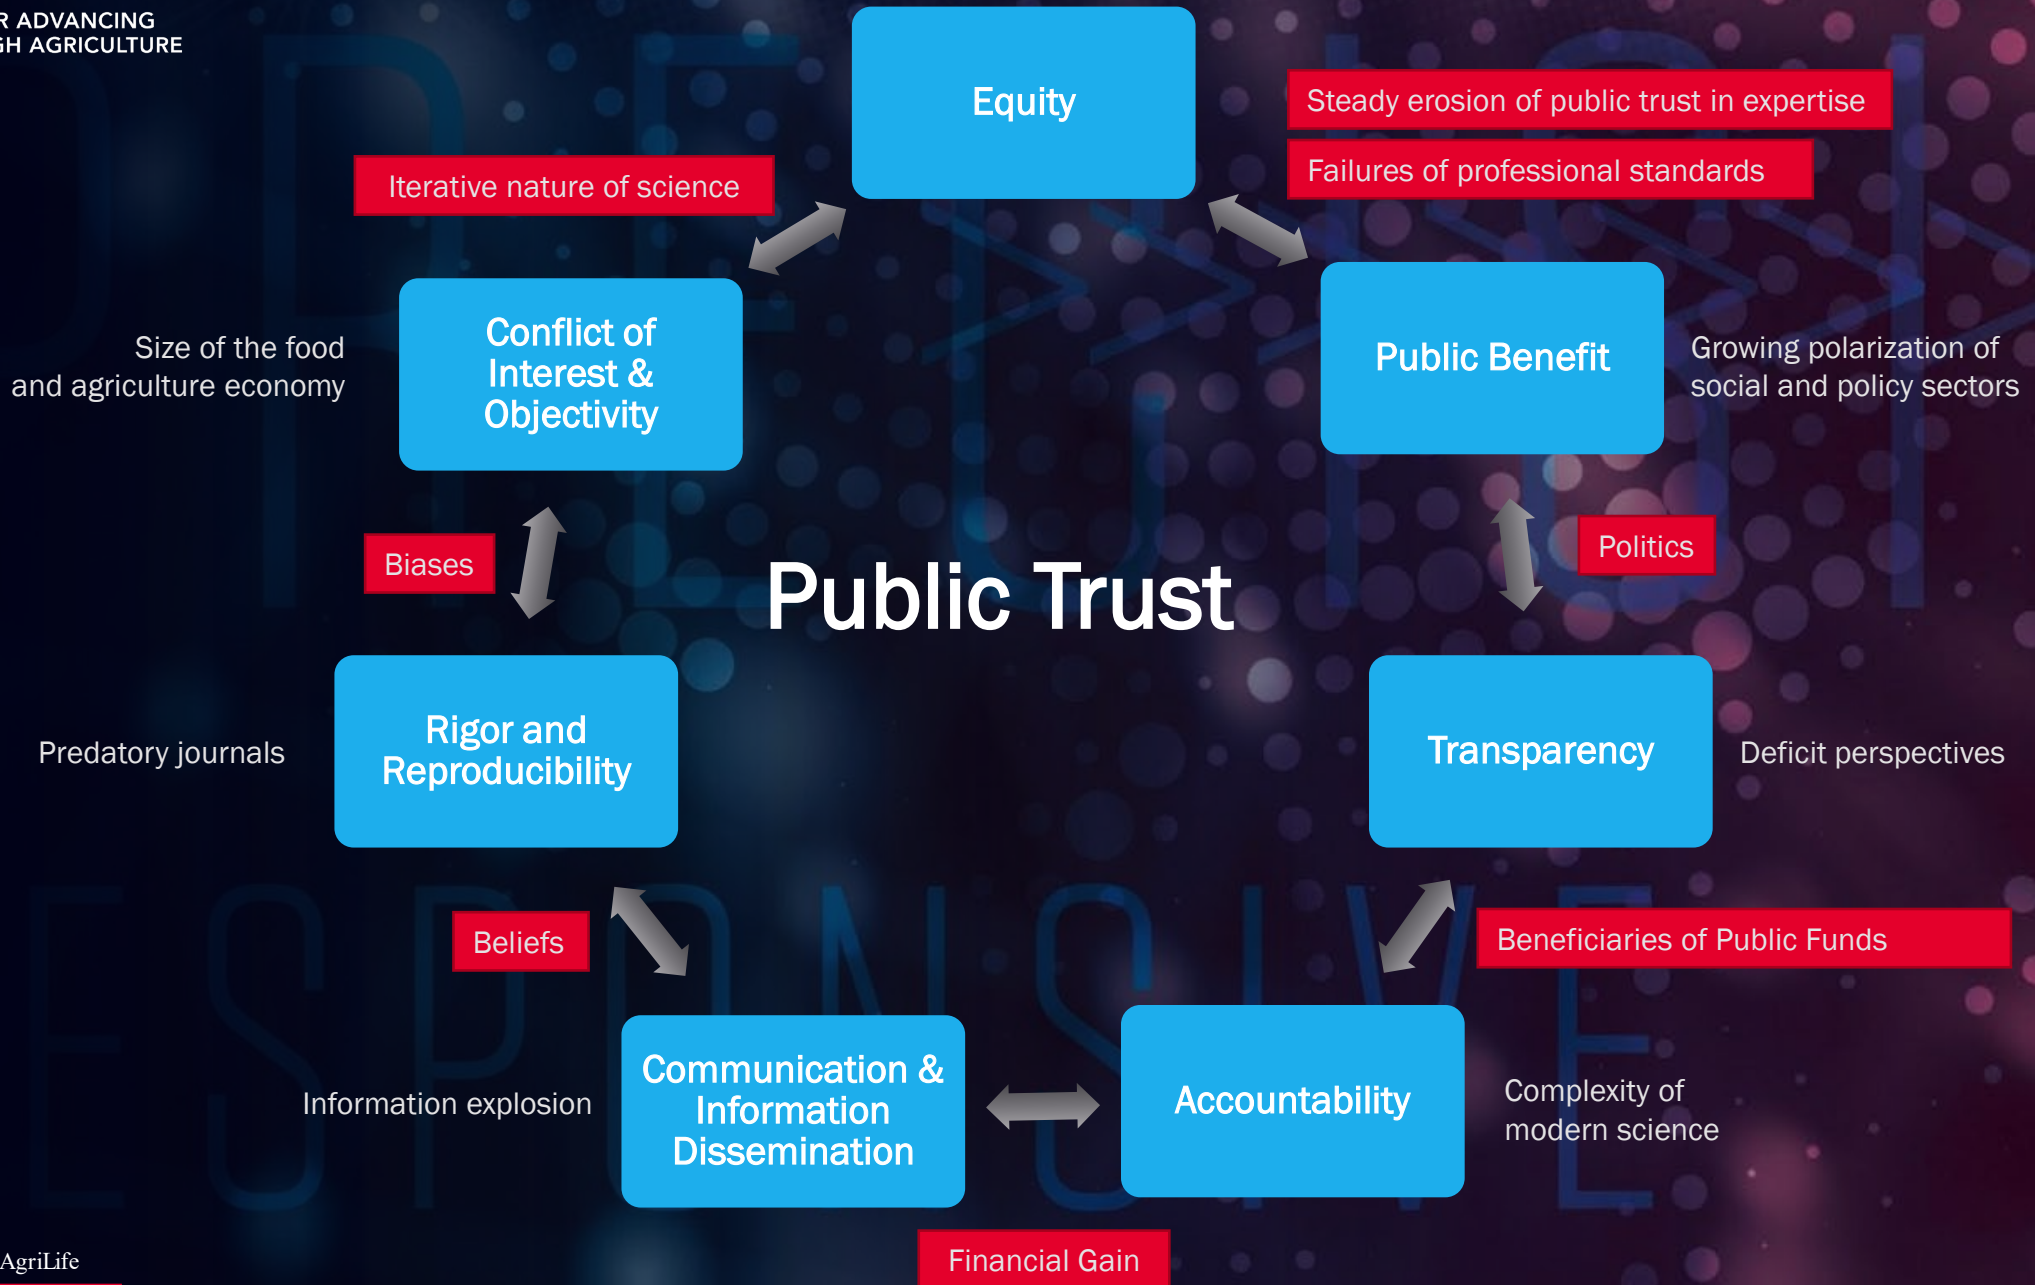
R ADVANCING
GH AGRICULTURE

Equity

Steady erosion of public trust in expertise

Failures of professional standards

Iterative nature of science

Conflict of Interest & Objectivity

Size of the food and agriculture economy

Public Benefit

Growing polarization of social and policy sectors

Biases

Politics

Public Trust

Rigor and Reproducibility

Predatory journals

Transparency

Deficit perspectives

Beliefs

Beneficiaries of Public Funds

Communication & Information Dissemination

Information explosion

Accountability

Complexity of modern science

Financial Gain

AgriLife